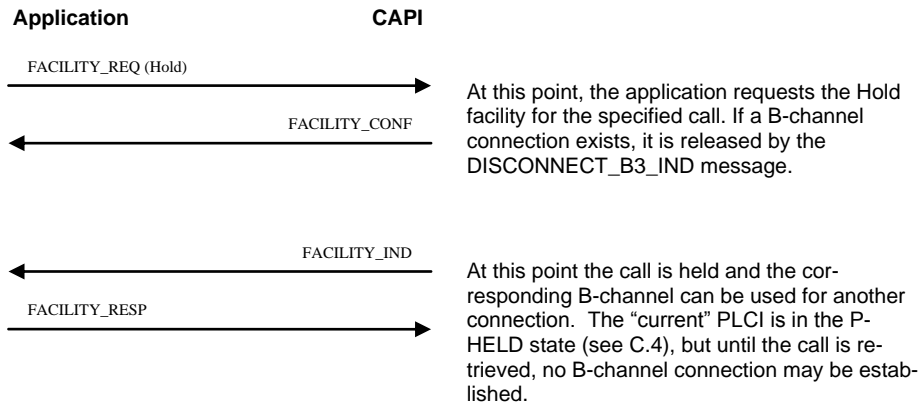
Application CAPI

FACILITY_REQ (Hold)

FACILITY_CONF

At this point, the application requests the Hold facility for the specified call. If a B-channel connection exists, it is released by the DISCONNECT_B3_IND message.

FACILITY_IND

FACILITY_RESP

At this point the call is held and the corresponding B-channel can be used for another connection. The "current" PLCI is in the P-HELD state (see C.4), but until the call is retrieved, no B-channel connection may be established.